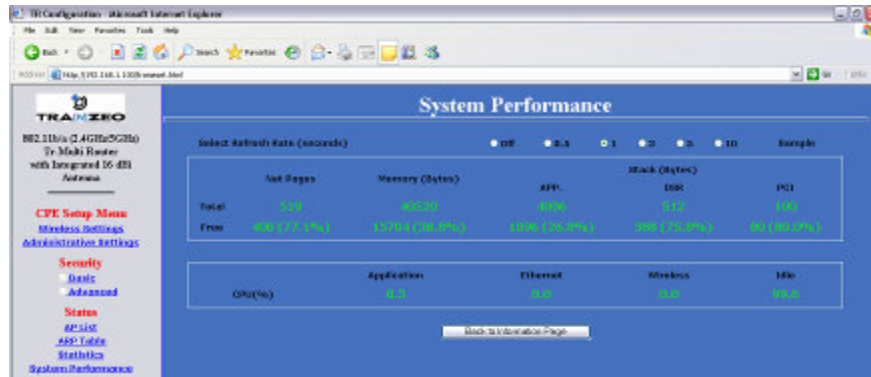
TR Configuration - Microsoft Internet Explorer

File Edit View Favorites Tools Help

Back Search Favorites

Address http://192.168.1.100/frameset.html

Go Links

TRANZEO

802.11b/a (2.4GHz/5GHz) Tr Multi Router with Integrated 16 dBi Antenna

CPE Setup Menu
Wireless Settings
Administrative Settings

Security
Basic
Advanced

Status
AP List
ARP Table
Statistics
System Performance

System Performance

Select Refresh Rate (seconds) Off 0.5 1 3 5 10 Sample

| | Net Pages | Memory (Bytes) | Stack (Bytes) APP. | DSR | PCI |
|---|---|---|---|---|---|
| Total | 519 | 40520 | 4096 | 512 | 100 |
| Free | 400 (77.1%) | 15704 (38.8%) | 1096 (26.8%) | 388 (75.8%) | 00 (00.0%) |

| | Application | Ethernet | Wireless | Idle |
|---|---|---|---|---|
| CPU(%) | 0.3 | 0.0 | 0.0 | 99.6 |

Back to Information Page